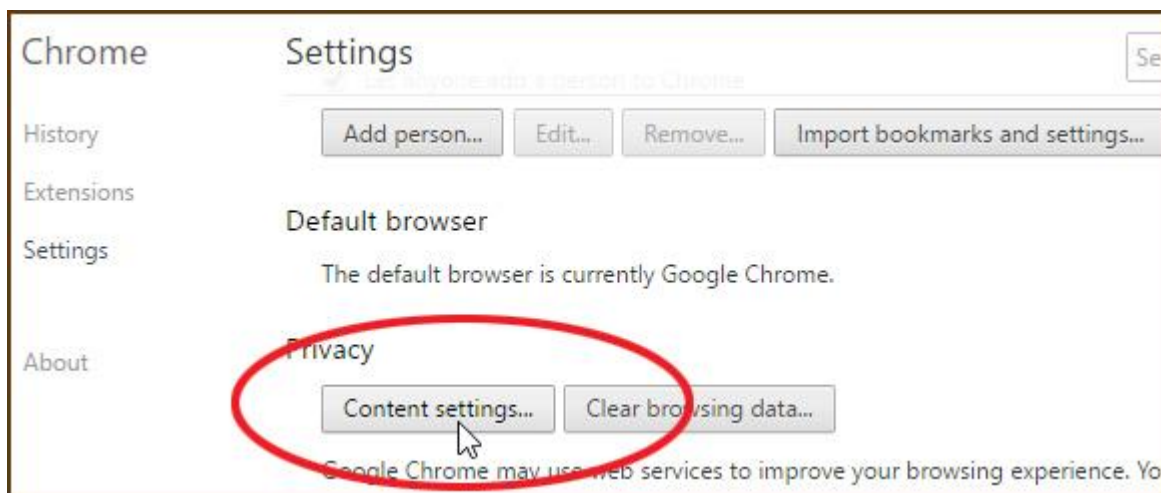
Chrome

History

Extensions

Settings

About

Settings

Se

Let anyone add a person to Chrome

Add person...

Edit...

Remove...

Import bookmarks and settings...

Default browser

The default browser is currently Google Chrome.

Privacy

Content settings...

Clear browsing data...

Google Chrome may use web services to improve your browsing experience. Yo